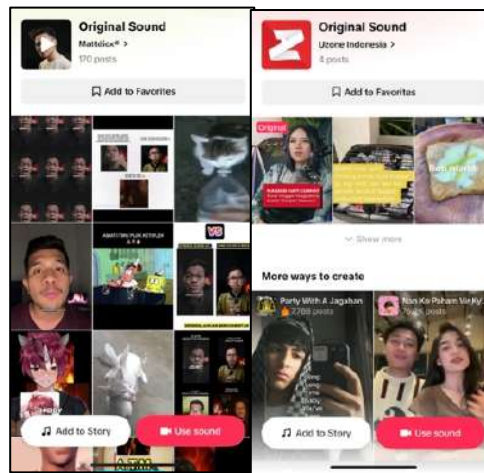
Original Sound
Mattdex® >
170 posts

Add to Favorites

VS

Add to Story

Use sound

Original Sound
Uzone Indonesia >
4 posts

Add to Favorites

Original

Show more

More ways to create

Party With A Jagaban
7788 posts

Nan Ko Paham Vi Ky
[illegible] posts

Add to Story

Use sound